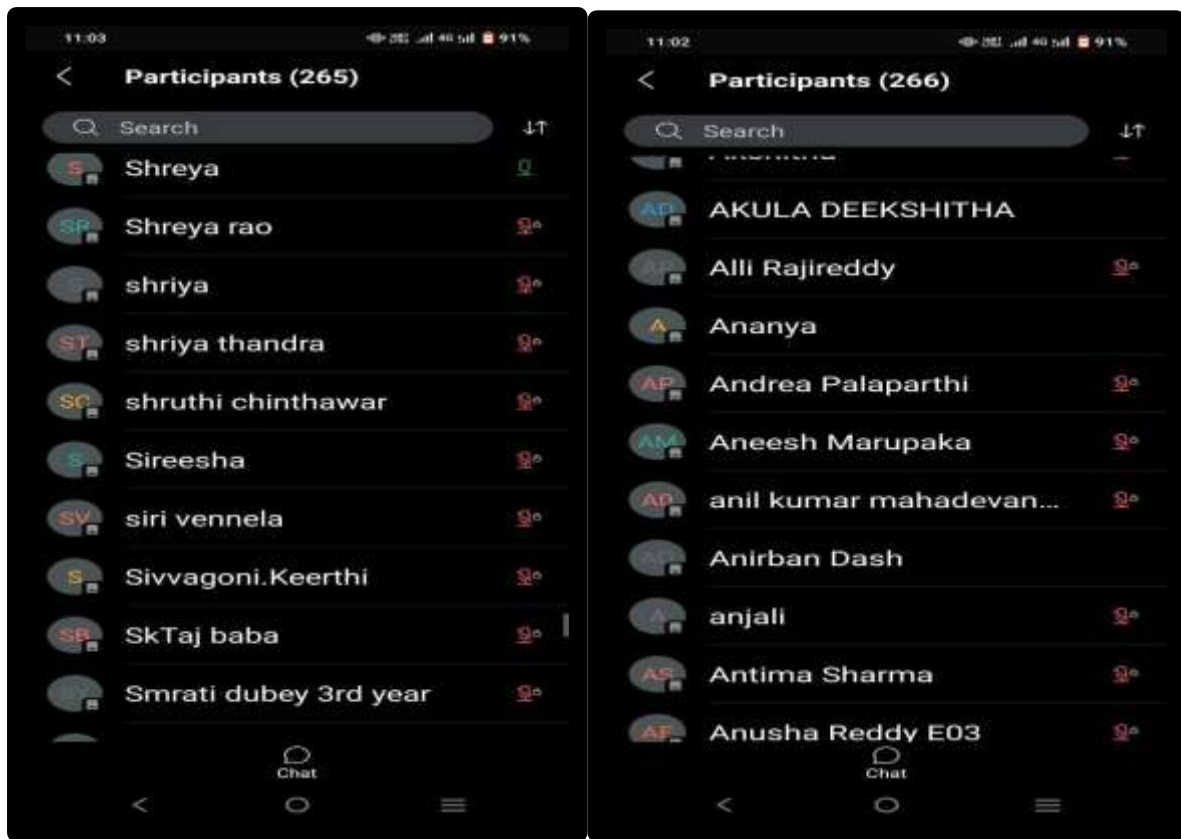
11:03
91%
<
Participants (265)
Search
Shreya
Shreya rao
shriya
ST
shriya thandra
SC
shruthi chinthawar
Sireesha
SV
siri vennela
Sivvagoni.Keerthi
SkTaj baba
Smrati dubey 3rd year
Chat

11:02
91%
<
Participants (266)
Search
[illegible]
AD
AKULA DEEKSHITHA
Alli Rajireddy
A
Ananya
AP
Andrea Palaparthi
AM
Aneesh Marupaka
AP
anil kumar mahadevan...
Anirban Dash
anjali
AS
Antima Sharma
AE
Anusha Reddy E03
Chat